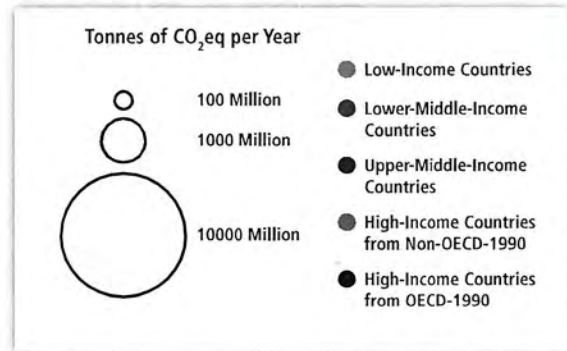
Tonnes of $CO_2$eq per Year

100 Million

1000 Million

10000 Million

Low-Income Countries

Lower-Middle-Income Countries

Upper-Middle-Income Countries

High-Income Countries from Non-OECD-1990

High-Income Countries from OECD-1990